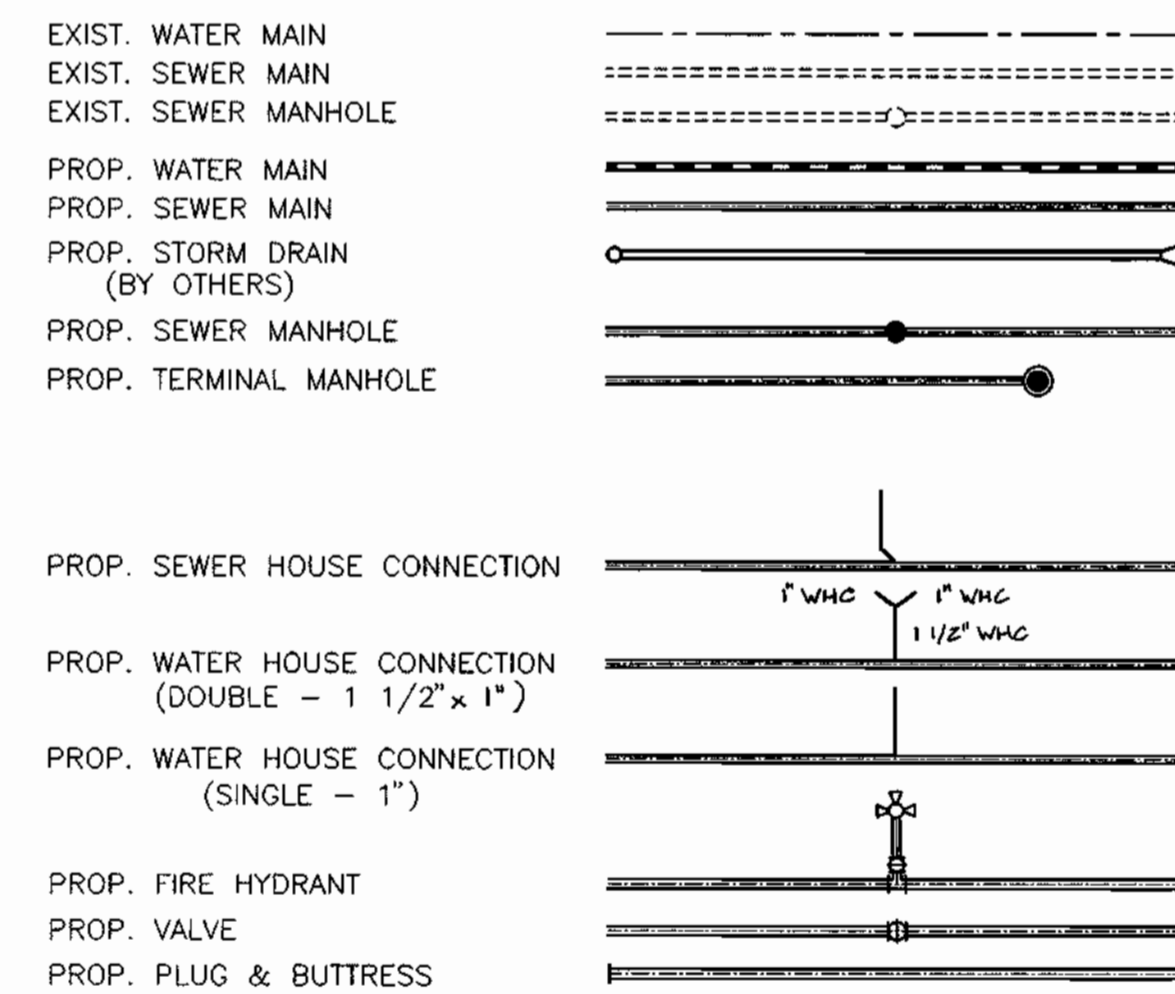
EXIST. WATER MAIN
EXIST. SEWER MAIN
EXIST. SEWER MANHOLE
PROP. WATER MAIN
PROP. SEWER MAIN
PROP. STORM DRAIN (BY OTHERS)
PROP. SEWER MANHOLE
PROP. TERMINAL MANHOLE

PROP. SEWER HOUSE CONNECTION

1" WHC
1" WHC
1 1/2" WHC

PROP. WATER HOUSE CONNECTION (DOUBLE – 1 1/2" x 1")
PROP. WATER HOUSE CONNECTION (SINGLE – 1")
PROP. FIRE HYDRANT
PROP. VALVE
PROP. PLUG & BUTTRESS